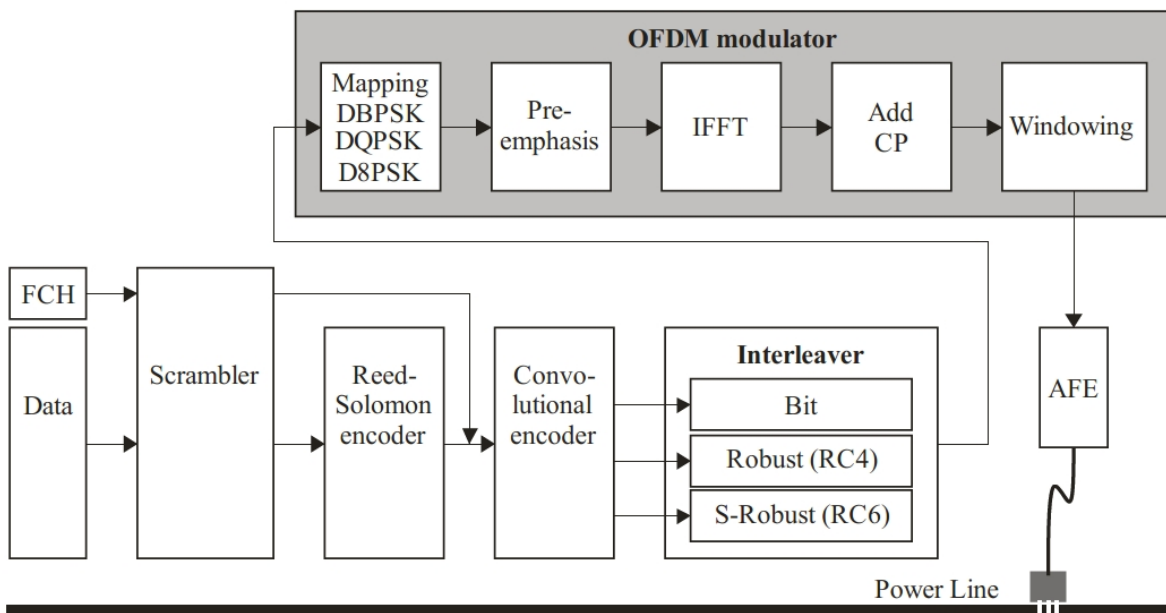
OFDM modulator

Mapping DBPSK DQPSK D8PSK

Pre-emphasis

IFFT

Add CP

Windowing

FCH

Data

Scrambler

Reed-Solomon encoder

Convolutional encoder

Interleaver

Bit

Robust (RC4)

S-Robust (RC6)

AFE

Power Line